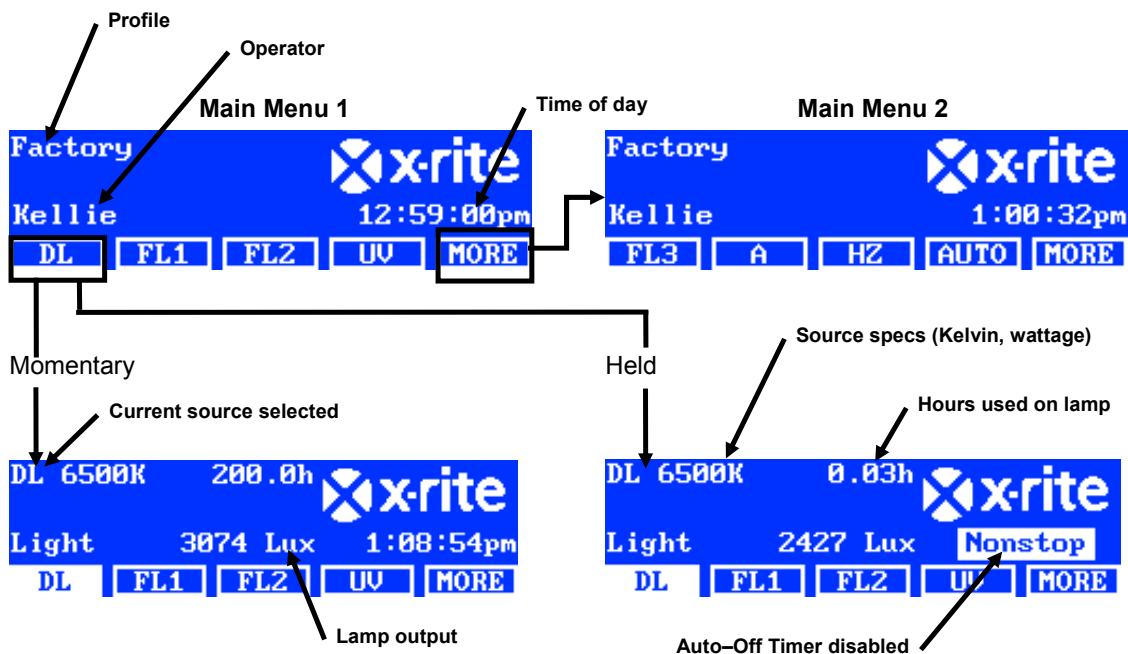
Profile

Operator

Main Menu 1

Time of day

Main Menu 2

Factory
x·rite
Kellie 12:59:00pm
DL FL1 FL2 UV MORE

Factory
x·rite
Kellie 1:00:32pm
FL3 A HZ AUTO MORE

Momentary

Held

Source specs (Kelvin, wattage)

Current source selected

Hours used on lamp

DL 6500K 200.0h
x·rite
Light 3074 Lux 1:08:54pm
DL FL1 FL2 UV MORE

DL 6500K 0.03h
x·rite
Light 2427 Lux Nonstop
DL FL1 FL2 UV MORE

Lamp output

Auto–Off Timer disabled